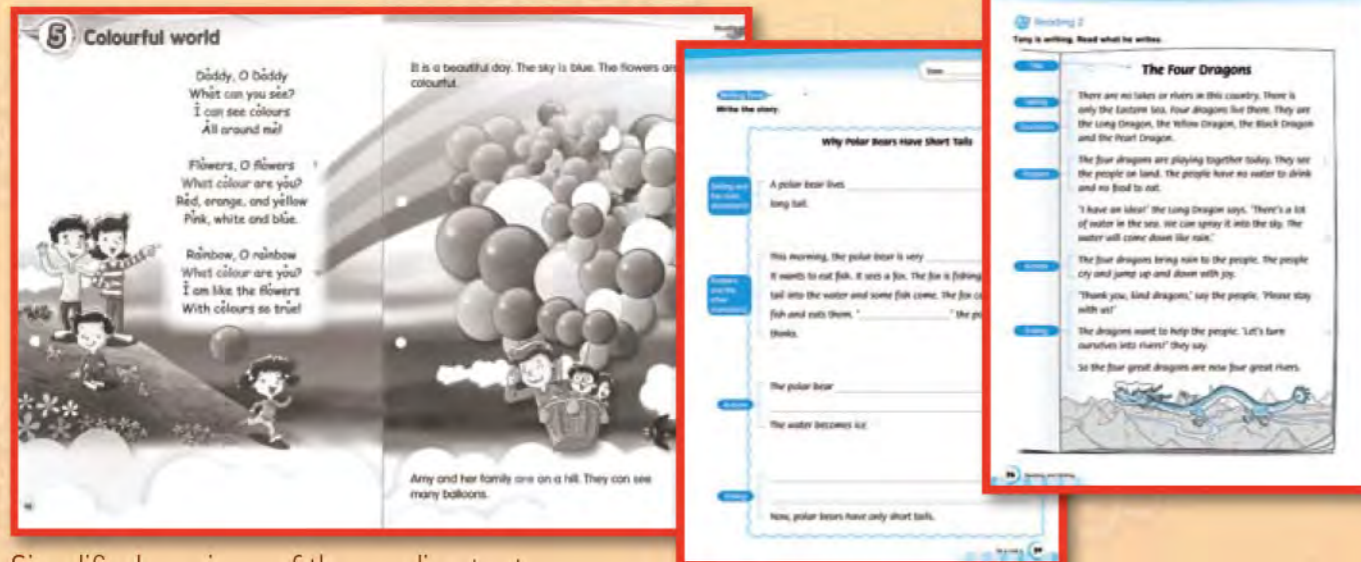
5 Colourful world

Daddy, O daddy
What can you see?
I can see colours
All around me!

Flowers, O flowers
What colour are you?
Red, orange, and yellow
Pink, white and blue.

Rainbow, O rainbow
What colour are you?
I am like the flowers
With colours so true!

It is a beautiful day. The sky is blue. The flowers are colourful.

Amy and her family are on a hill. They can see many balloons.

Writing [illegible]
Write the story.

Date: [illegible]

Why Polar Bears Have Short Tails

A polar bear lives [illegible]
long tail.

This morning, the polar bear is very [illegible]
It wants to eat fish. It sees a fox. The fox is fishing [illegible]
tail into the water and some fish come. The fox c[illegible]
fish and eats them. '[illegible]' the po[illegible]
thinks.

The polar bear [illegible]

The water becomes ice.

Now, polar bears have only short tails.

Reading 2
Tony is writing. Read what he writes.

The Four Dragons

There are no lakes or rivers in this country. There is only the Eastern Sea. Four dragons live there. They are the Long Dragon, the Yellow Dragon, the Black Dragon and the Pearl Dragon.

The four dragons are playing together today. They see the people on land. The people have no water to drink and no food to eat.

'I have an idea!' the Long Dragon says. 'There's a lot of water in the sea. We can spray it into the sky. The water will come down like rain.'

The four dragons bring rain to the people. The people cry and jump up and down with joy.

'Thank you, kind dragons,' say the people. 'Please stay with us!'

The dragons want to help the people. 'Let's turn ourselves into rivers!' they say.

So the four great dragons are now four great rivers.

Simplified versions of the reading texts